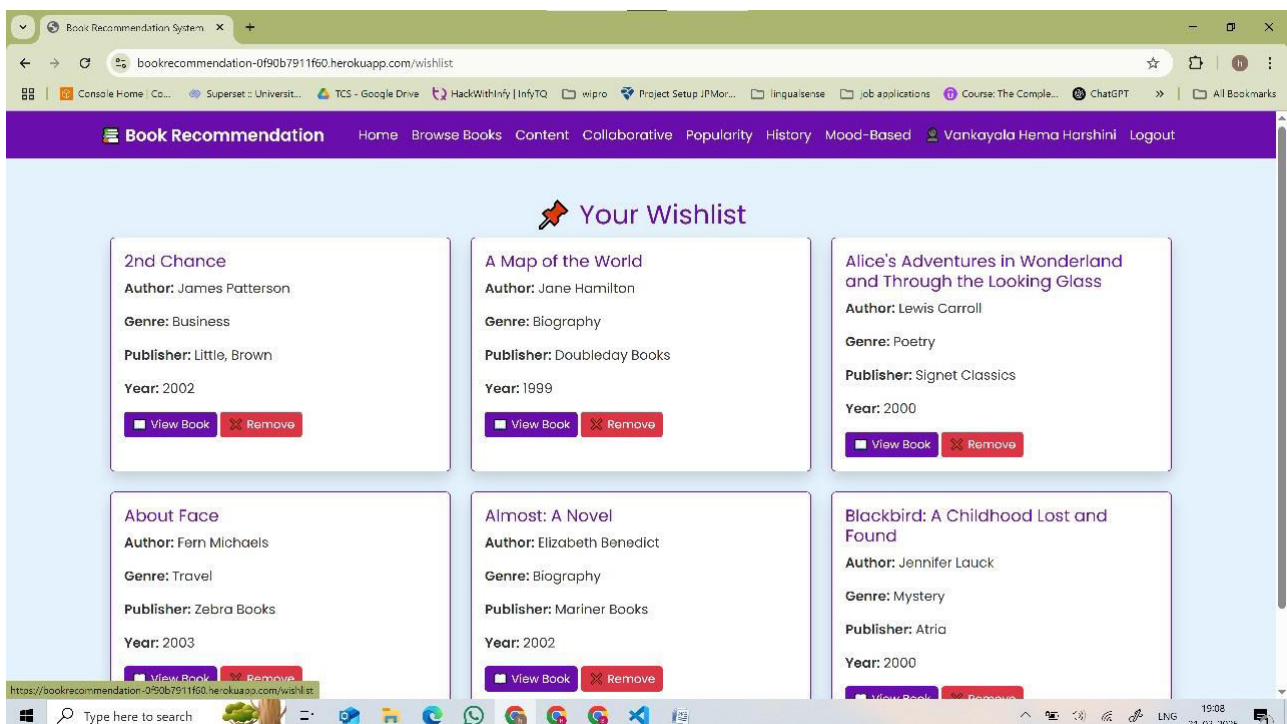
Book Recommendation System ×

bookrecommendation-0f90b7911f60.herokuapp.com/wishlist

Console Home | Co... Superset :: Universit... TCS - Google Drive HackWithInfy | InfyTQ wipro Project Setup JPMor... lingualsense job applications Course: The Comple... ChatGPT » All Bookmarks

Book Recommendation Home Browse Books Content Collaborative Popularity History Mood-Based Vankayala Hema Harshini Logout

Your Wishlist

2nd Chance
**Author:** James Patterson
**Genre:** Business
**Publisher:** Little, Brown
**Year:** 2002
View Book Remove

A Map of the World
**Author:** Jane Hamilton
**Genre:** Biography
**Publisher:** Doubleday Books
**Year:** 1999
View Book Remove

Alice's Adventures in Wonderland and Through the Looking Glass
**Author:** Lewis Carroll
**Genre:** Poetry
**Publisher:** Signet Classics
**Year:** 2000
View Book Remove

About Face
**Author:** Fern Michaels
**Genre:** Travel
**Publisher:** Zebra Books
**Year:** 2003
View Book Remove

Almost: A Novel
**Author:** Elizabeth Benedict
**Genre:** Biography
**Publisher:** Mariner Books
**Year:** 2002
View Book Remove

Blackbird: A Childhood Lost and Found
**Author:** Jennifer Lauck
**Genre:** Mystery
**Publisher:** Atria
**Year:** 2000
View Book Remove

https://bookrecommendation-0f90b7911f60.herokuapp.com/wishlist

Type here to search

ENG 19:08 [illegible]